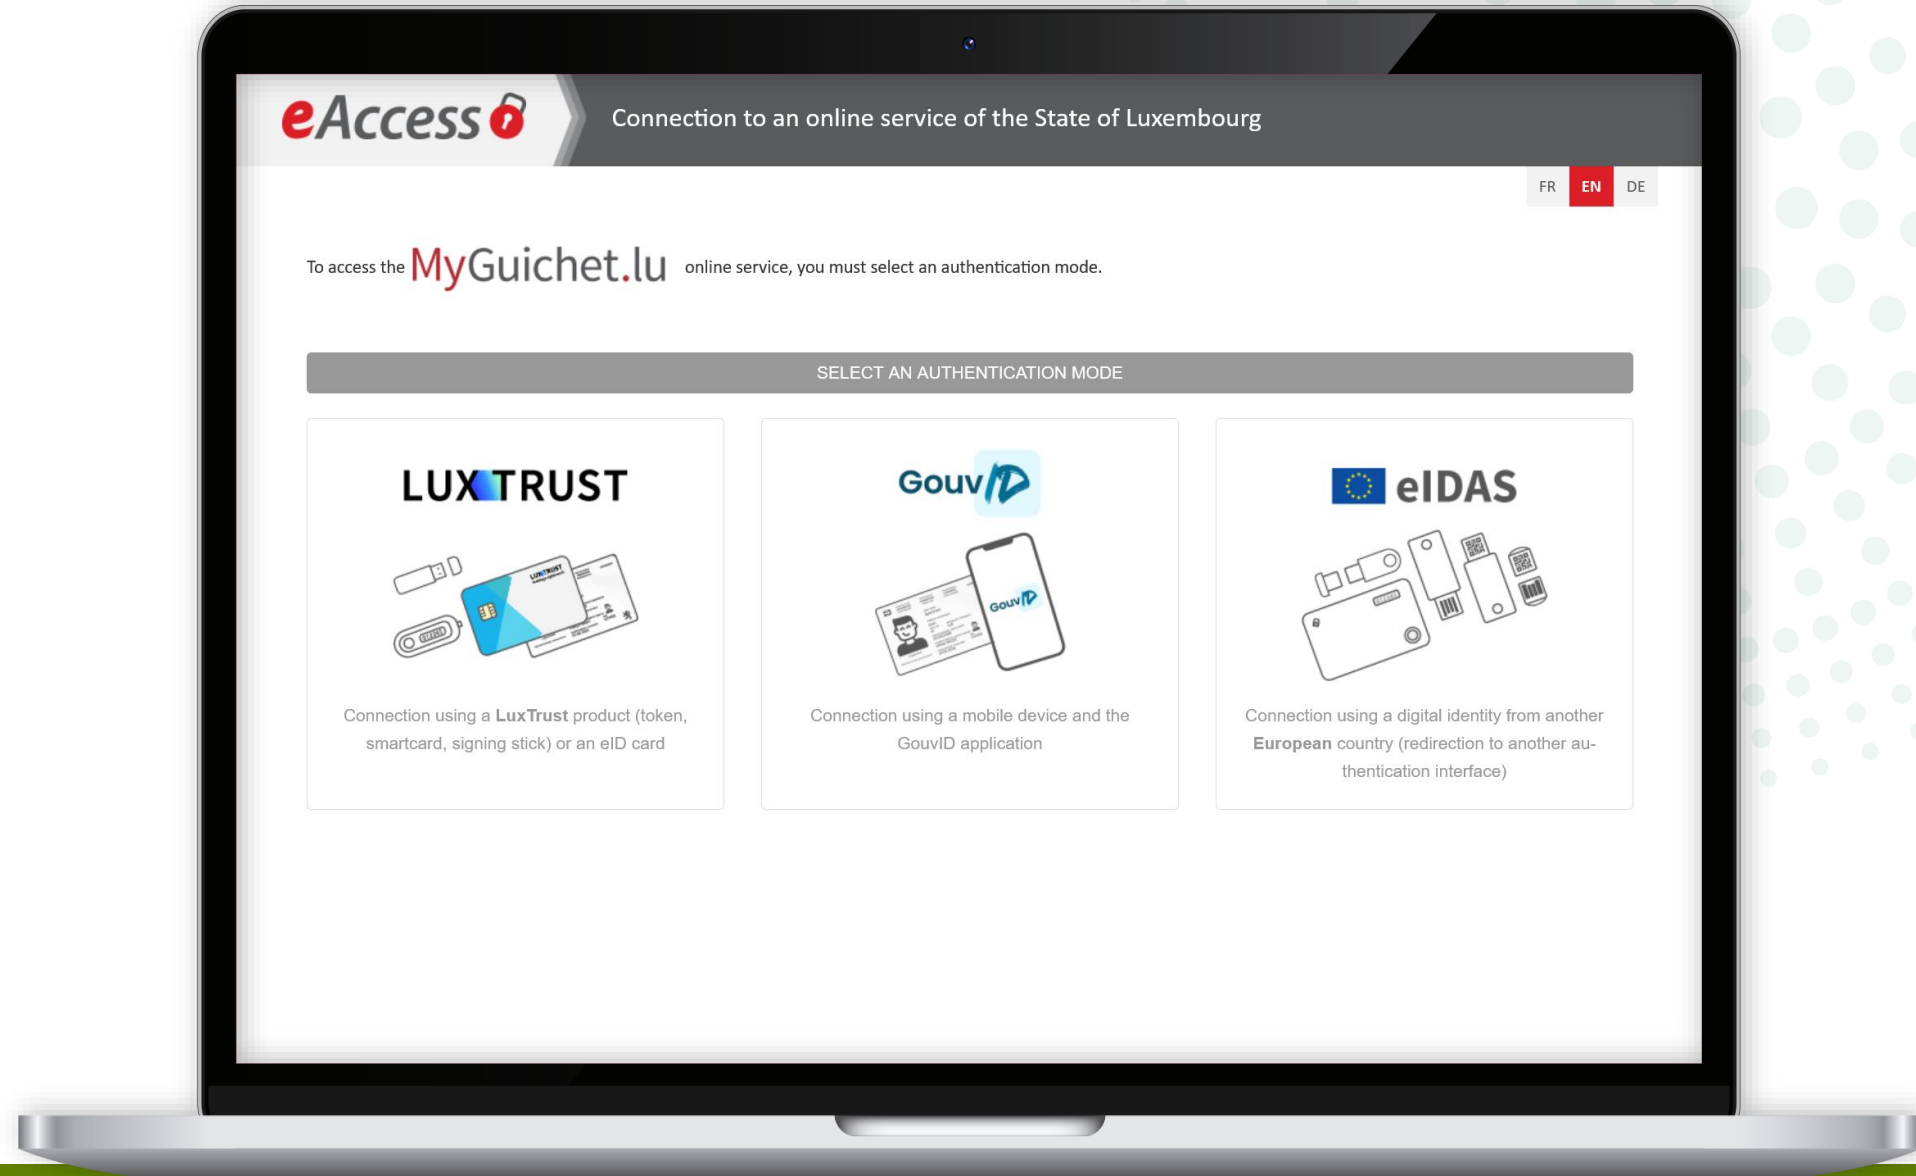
eAccess

Connection to an online service of the State of Luxembourg

FR EN DE

To access the MyGuichet.lu online service, you must select an authentication mode.

SELECT AN AUTHENTICATION MODE

LUXTRUST

Connection using a LuxTrust product (token, smartcard, signing stick) or an eID card

GouvID

Connection using a mobile device and the GouvID application

eIDAS

Connection using a digital identity from another European country (redirection to another authentication interface)